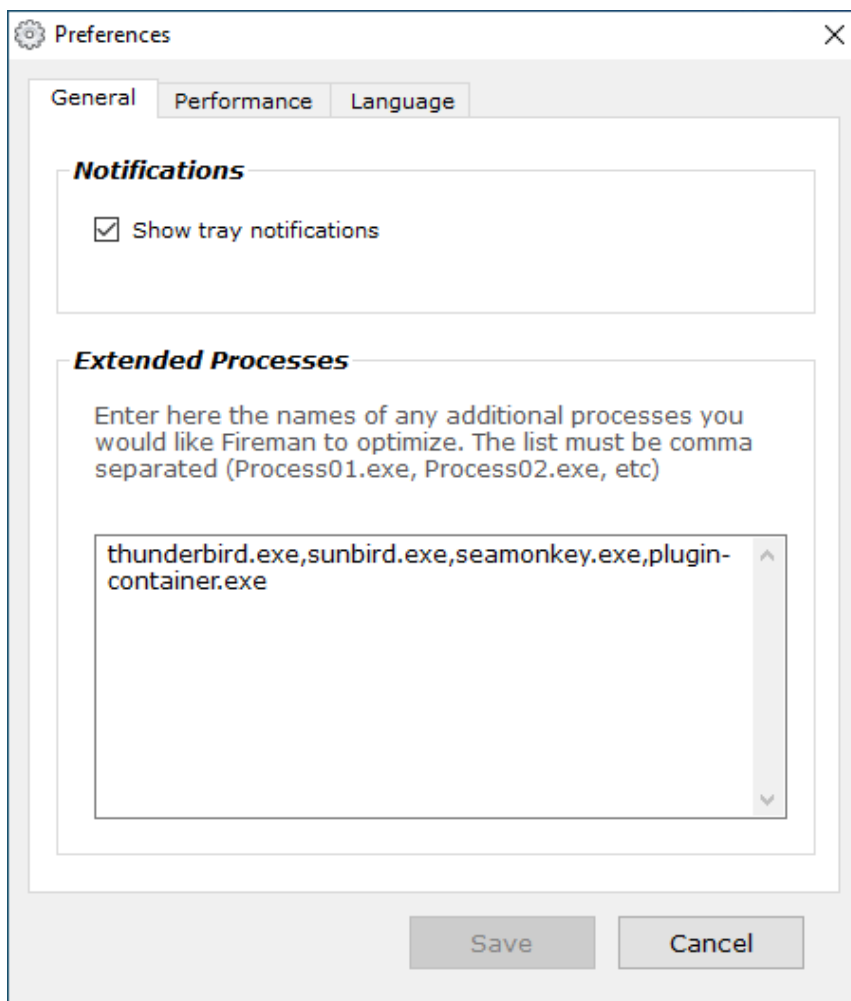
Preferences

General | Performance | Language

Notifications

Show tray notifications

Extended Processes

Enter here the names of any additional processes you would like Fireman to optimize. The list must be comma separated (Process01.exe, Process02.exe, etc)

thunderbird.exe,sunbird.exe,seamonkey.exe,plugin-container.exe

Save | Cancel